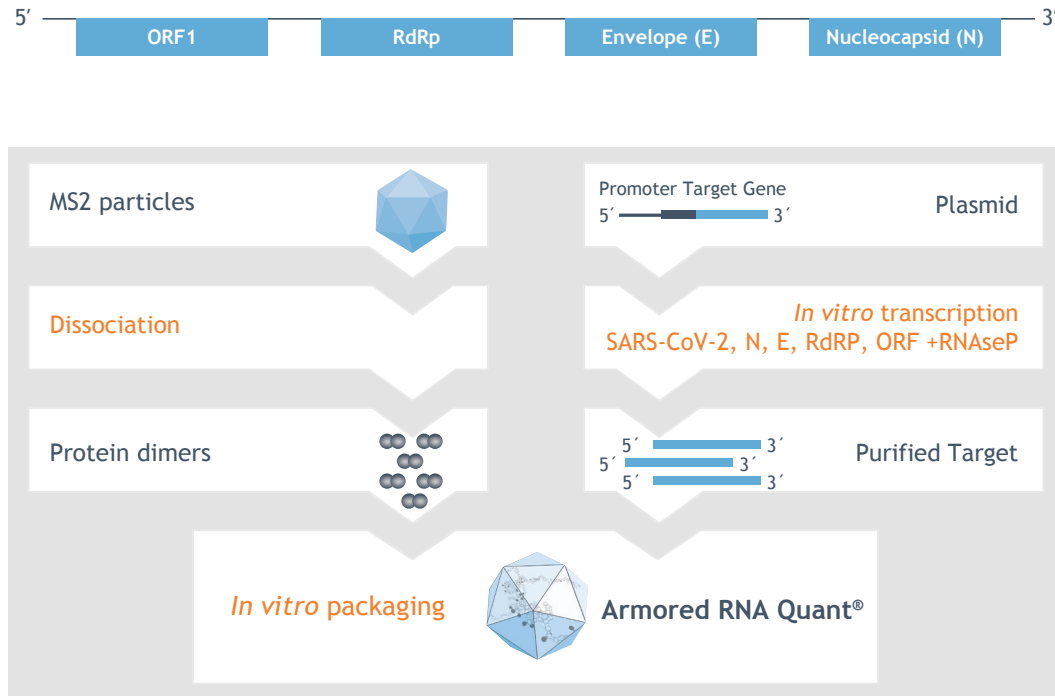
5′ 3′

ORF1

RdRp

Envelope (E)

Nucleocapsid (N)

MS2 particles

Promoter Target Gene

5′ 3′

Plasmid

Dissociation

In vitro transcription
SARS-CoV-2, N, E, RdRP, ORF +RNAseP

Protein dimers

5′ 3′
5′ 3′
5′ 3′

Purified Target

In vitro packaging

Armored RNA Quant®